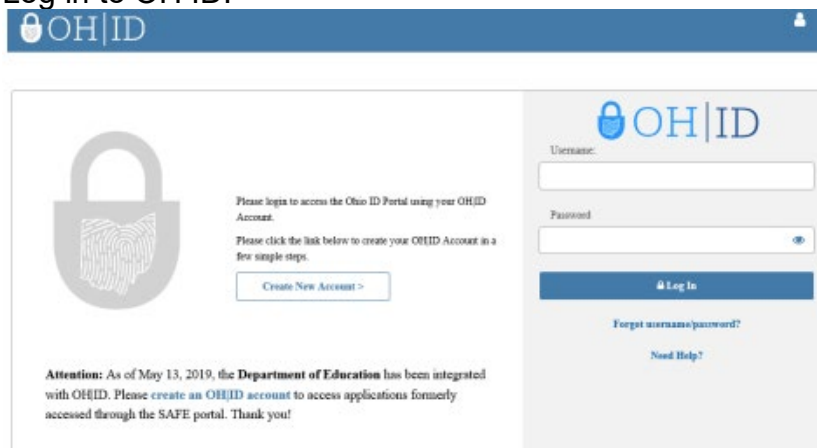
Log in to OH|ID:

OH|ID

Please login to access the Ohio ID Portal using your OH|ID Account.

Please click the link below to create your OH|ID Account in a few simple steps.

Create New Account >

Attention: As of May 13, 2019, the Department of Education has been integrated with OH|ID. Please create an OH|ID account to access applications formerly accessed through the SAFE portal. Thank you!

OH|ID

Username:

Password

Log In

Forgot username/password?

Need Help?